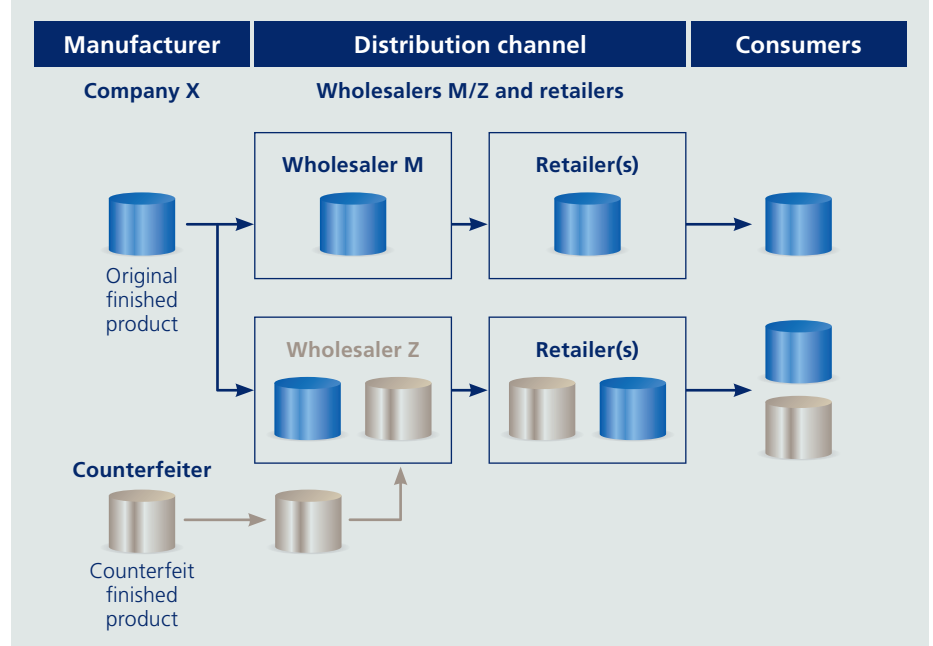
Manufacturer
Distribution channel
Consumers

Company X
Wholesalers M/Z and retailers

Wholesaler M
Retailer(s)

Original finished product

Wholesaler Z
Retailer(s)

Counterfeiter

Counterfeit finished product